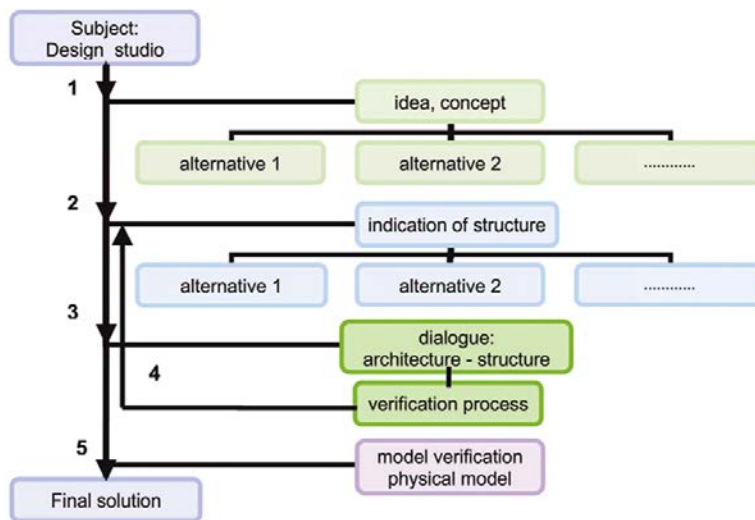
Subject:
Design studio

1

idea, concept

alternative 1

alternative 2

............

2

indication of structure

alternative 1

alternative 2

............

3

dialogue:
architecture - structure

4

verification process

5

model verification
physical model

Final solution